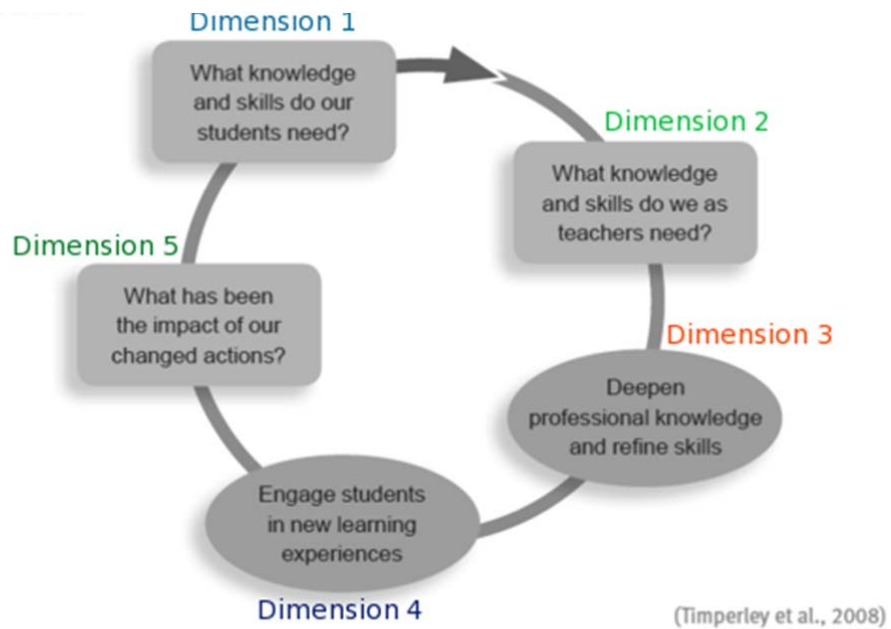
Dimension 1

What knowledge and skills do our students need?

Dimension 2

What knowledge and skills do we as teachers need?

Dimension 3

Deepen professional knowledge and refine skills

Engage students in new learning experiences

Dimension 4

Dimension 5

What has been the impact of our changed actions?

(Timperley et al., 2008)